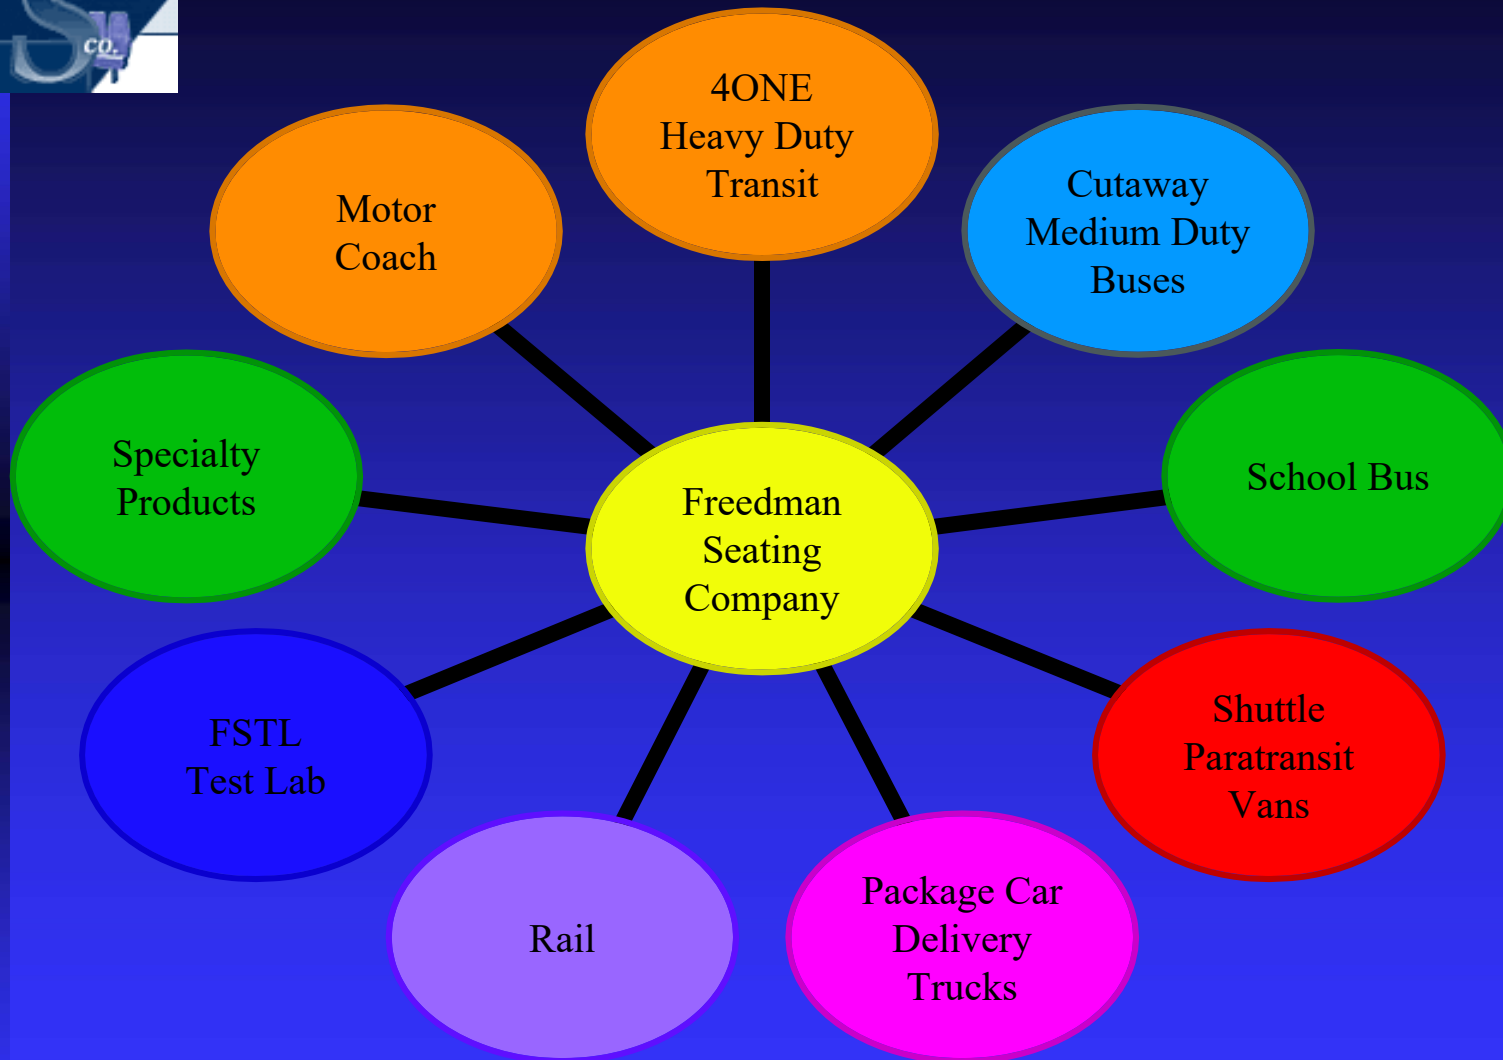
co.

4ONE
Heavy Duty
Transit

Motor
Coach

Cutaway
Medium Duty
Buses

Specialty
Products

Freedman
Seating
Company

School Bus

FSTL
Test Lab

Shuttle
Paratransit
Vans

Rail

Package Car
Delivery
Trucks